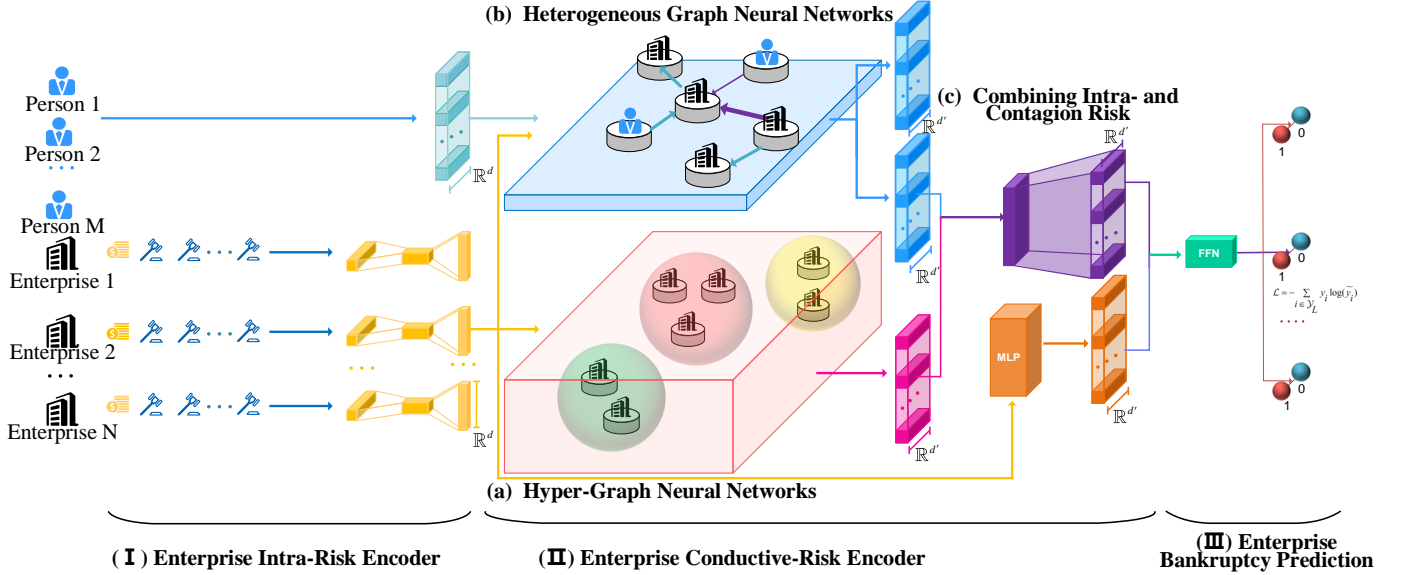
(b) Heterogeneous Graph Neural Networks

Person 1
Person 2
Person M
Enterprise 1
Enterprise 2
Enterprise N

$\mathbb{R}^d$
$\mathbb{R}^d$
$\mathbb{R}^{d'}$
$\mathbb{R}^{d'}$
$\mathbb{R}^{d'}$
$\mathbb{R}^{d'}$
$\mathbb{R}^{d'}$

(c) Combining Intra- and Contagion Risk

MLP
FFN

0
1
0
1
0
1

$\mathcal{L} = -\sum_{i \in \mathcal{Y}_L} y_i \log(\widetilde{y}_i)$

(a) Hyper-Graph Neural Networks

( Ⅰ ) Enterprise Intra-Risk Encoder
(Ⅱ) Enterprise Conductive-Risk Encoder
(Ⅲ) Enterprise Bankruptcy Prediction